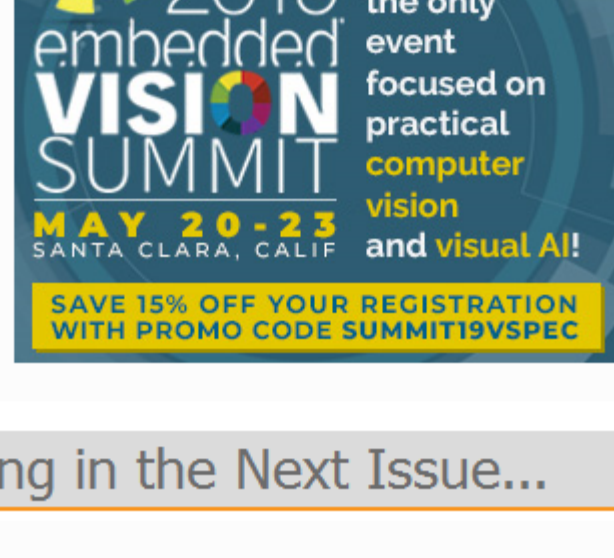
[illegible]
embedded
VISION
SUMMIT
MAY 20-23
SANTA CLARA, CALIF

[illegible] only event focused on practical computer vision and visual AI!

SAVE 15% OFF YOUR REGISTRATION WITH PROMO CODE SUMMIT19VSPEC

ng in the Next Issue...